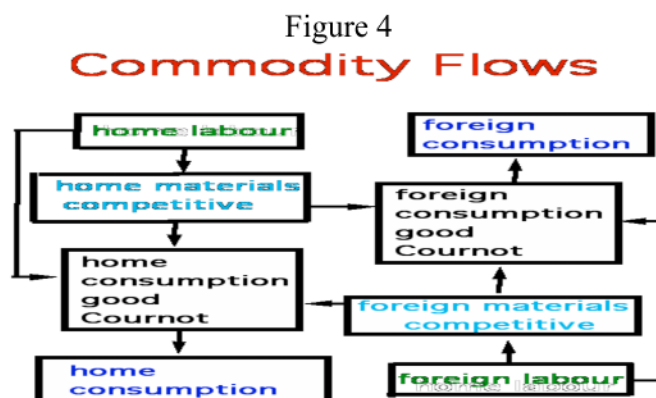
Figure 4

Commodity Flows

home labour

home materials competitive

home consumption good Cournot

home consumption

foreign consumption

foreign consumption good Cournot

foreign materials competitive

foreign labour